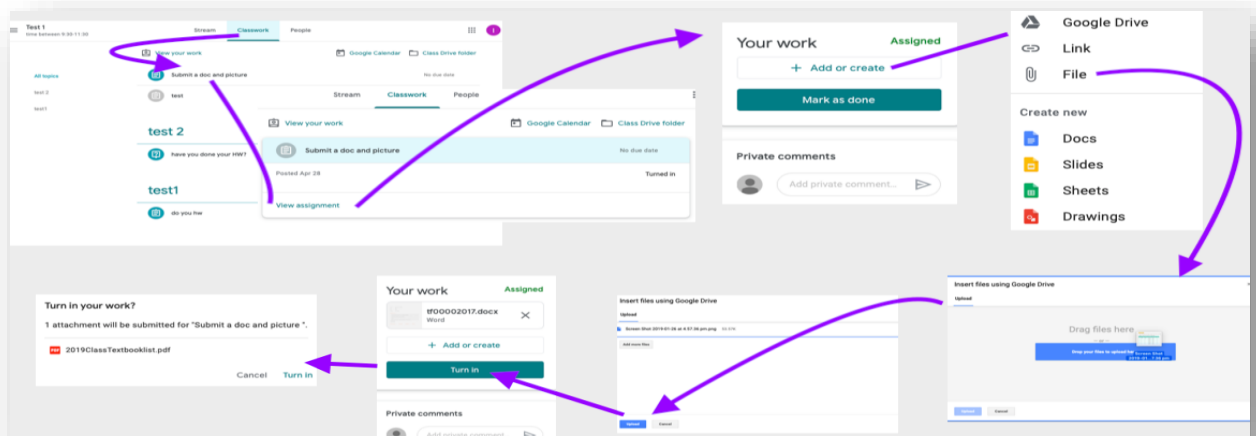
Test 1
time between 9:30-11:30

Stream
Classwork
People

View your work
Google Calendar
Class Drive folder

All topics
test 2
test1

Submit a doc and picture
No due date
test

Stream
Classwork
People

test 2
have you done your HW?

test1
do you hw

View your work
Google Calendar
Class Drive folder

Submit a doc and picture
No due date
Posted Apr 28
Turned in
View assignment

Your work
Assigned
+ Add or create
Mark as done

Private comments
Add private comment...

Google Drive
Link
File
Create new
Docs
Slides
Sheets
Drawings

Insert files using Google Drive
Upload
Drag files here
Drag your files to upload he
Screen Shot 2019-01-... 7:28 pm
Upload
Cancel

Insert files using Google Drive
Upload
Screen Shot 2019-01-28 at 4.57.36 pm.png
Add more files
Upload
Cancel

Your work
Assigned
tf00002017.docx
Word
+ Add or create
Turn in
Private comments
Add private comment

Turn in your work?
1 attachment will be submitted for "Submit a doc and picture ".
PDF 2019ClassTextbooklist.pdf
Cancel
Turn in